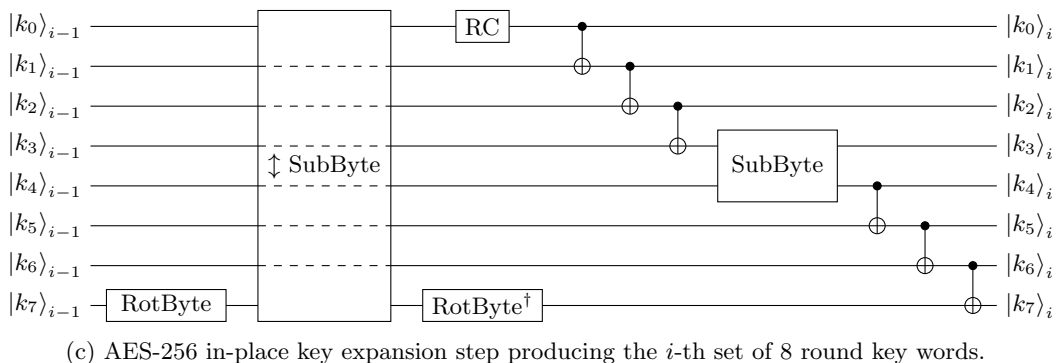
$|k_0\rangle_{i-1}$

$|k_1\rangle_{i-1}$

$|k_2\rangle_{i-1}$

$|k_3\rangle_{i-1}$

$|k_4\rangle_{i-1}$

$|k_5\rangle_{i-1}$

$|k_6\rangle_{i-1}$

$|k_7\rangle_{i-1}$

RotByte

$\updownarrow$ SubByte

RC

RotByte$^\dagger$

SubByte

$|k_0\rangle_i$

$|k_1\rangle_i$

$|k_2\rangle_i$

$|k_3\rangle_i$

$|k_4\rangle_i$

$|k_5\rangle_i$

$|k_6\rangle_i$

$|k_7\rangle_i$

(c) AES-256 in-place key expansion step producing the $i$-th set of 8 round key words.